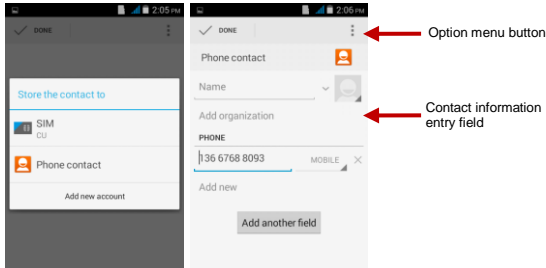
2:05 PM

DONE

Store the contact to

SIM
CU

Phone contact

Add new account

2:06 PM

DONE

Phone contact

Name

Add organization

PHONE

136 6768 8093

MOBILE

Add new

Add another field

Option menu button

Contact information entry field